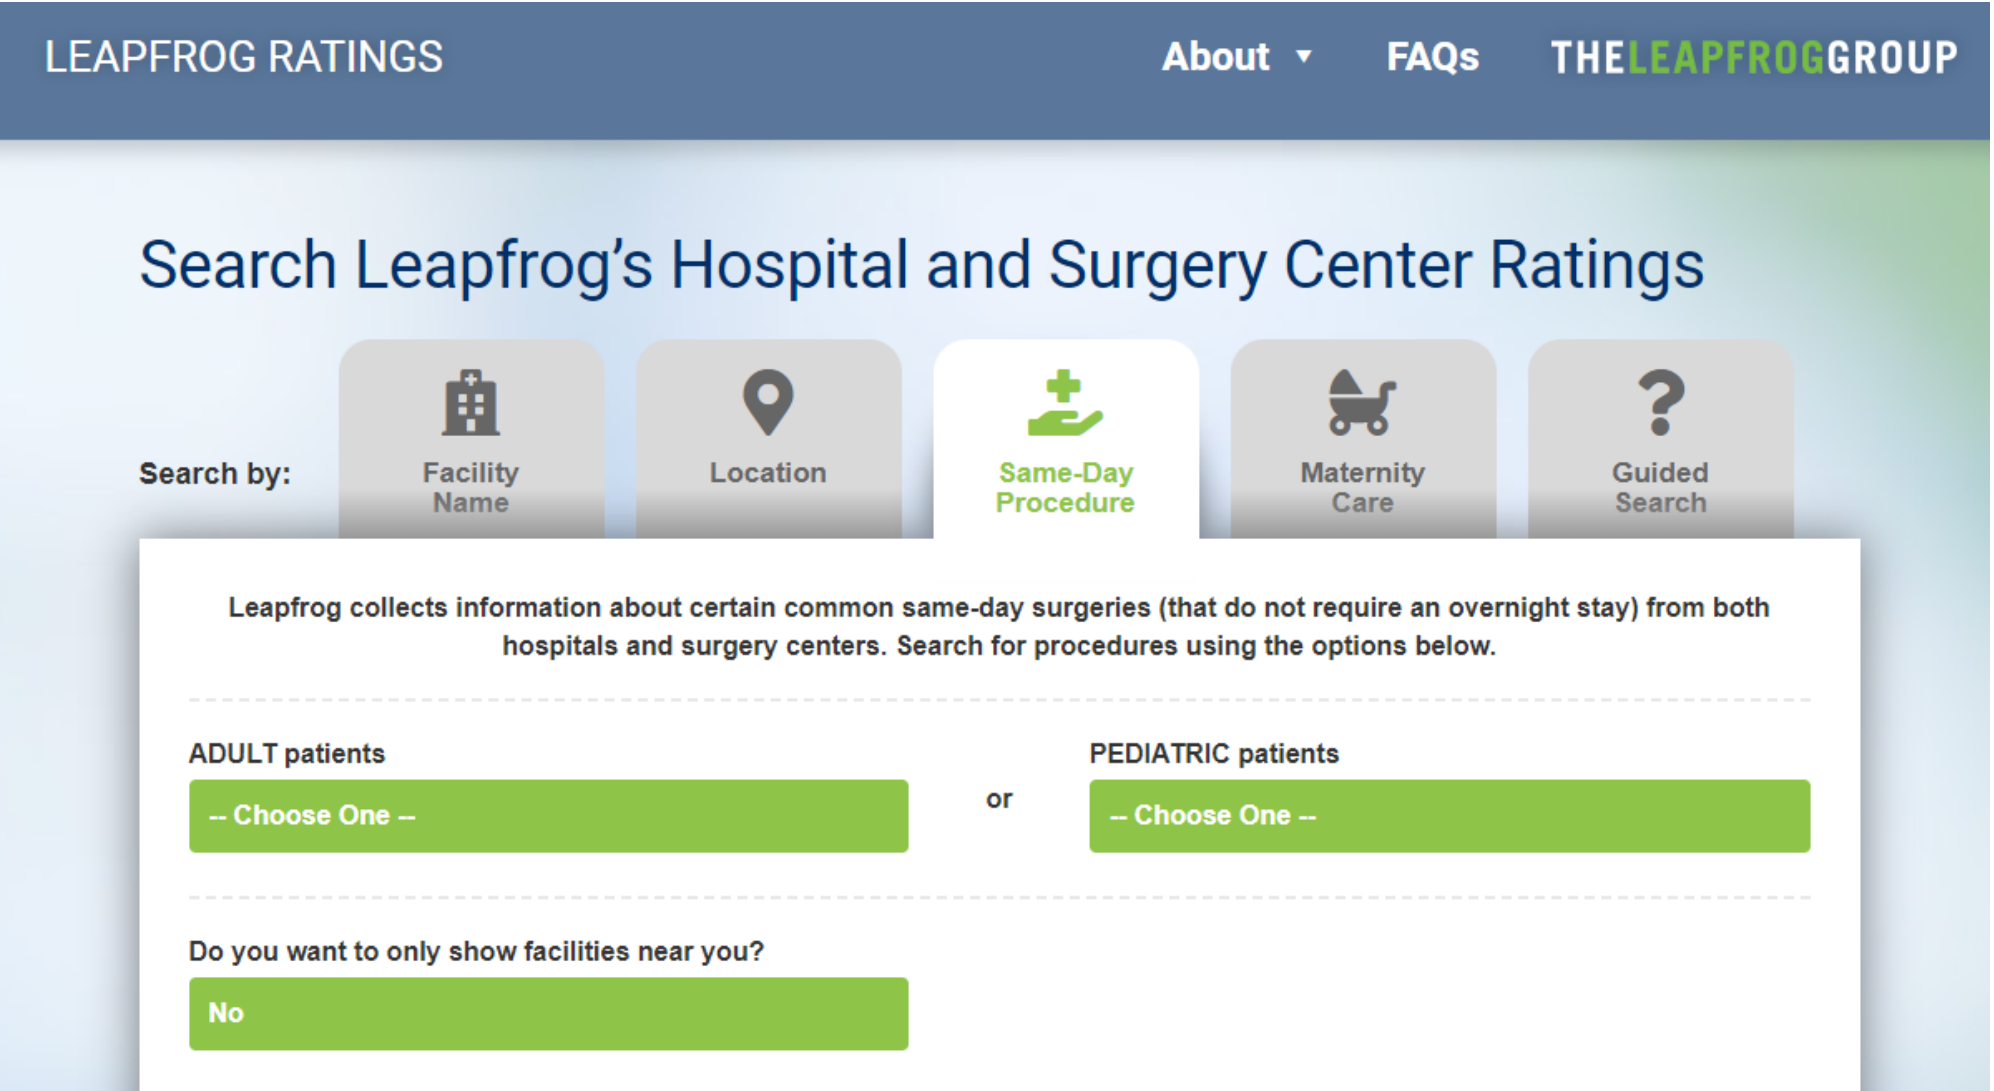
LEAPFROG RATINGS

About ▾ FAQs THELEAPFROGGROUP

Search Leapfrog's Hospital and Surgery Center Ratings

Search by:

Facility Name

Location

Same-Day Procedure

Maternity Care

Guided Search

Leapfrog collects information about certain common same-day surgeries (that do not require an overnight stay) from both hospitals and surgery centers. Search for procedures using the options below.

ADULT patients

-- Choose One --

or

PEDIATRIC patients

-- Choose One --

Do you want to only show facilities near you?

No